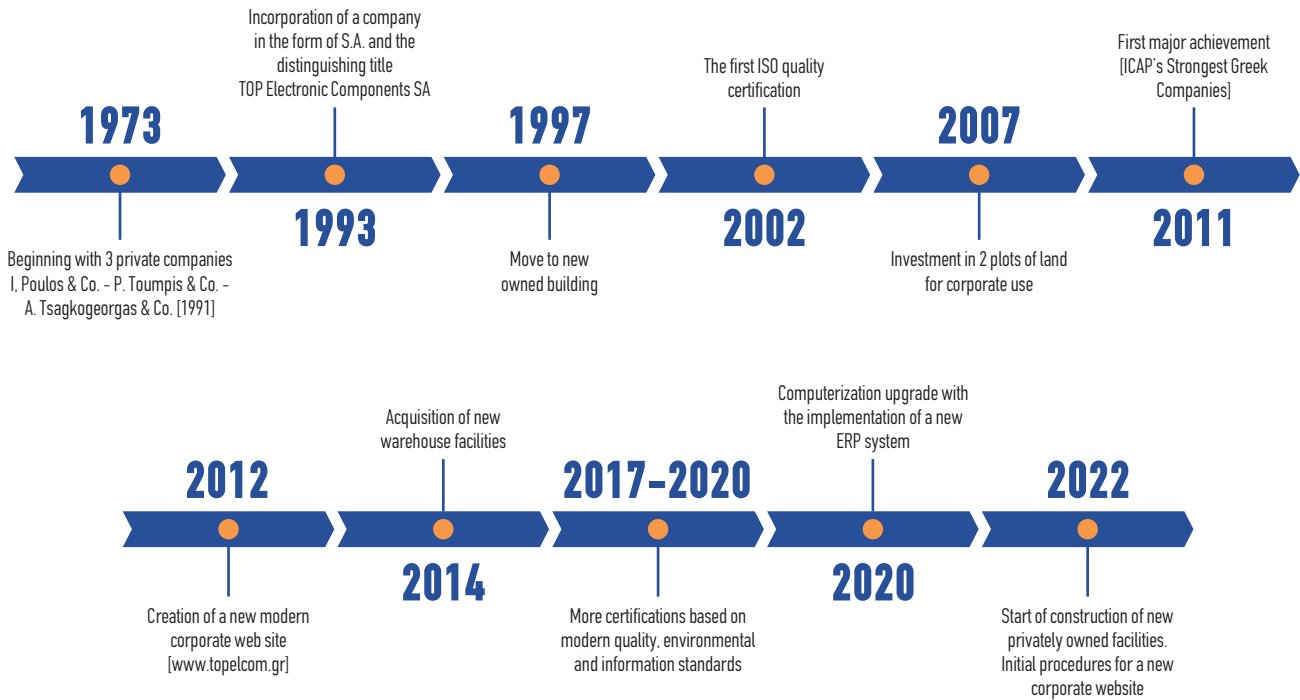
1973

Beginning with 3 private companies I, Poulos & Co. - P. Toumpis & Co. - A. Tsagkogeorgas & Co. [1991]

Incorporation of a company in the form of S.A. and the distinguishing title TOP Electronic Components SA

1993

1997

Move to new owned building

The first ISO quality certification

2002

2007

Investment in 2 plots of land for corporate use

First major achievement [ICAP's Strongest Greek Companies]

2011

2012

Creation of a new modern corporate web site [www.topelcom.gr]

Acquisition of new warehouse facilities

2014

2017-2020

More certifications based on modern quality, environmental and information standards

Computerization upgrade with the implementation of a new ERP system

2020

2022

Start of construction of new privately owned facilities. Initial procedures for a new corporate website